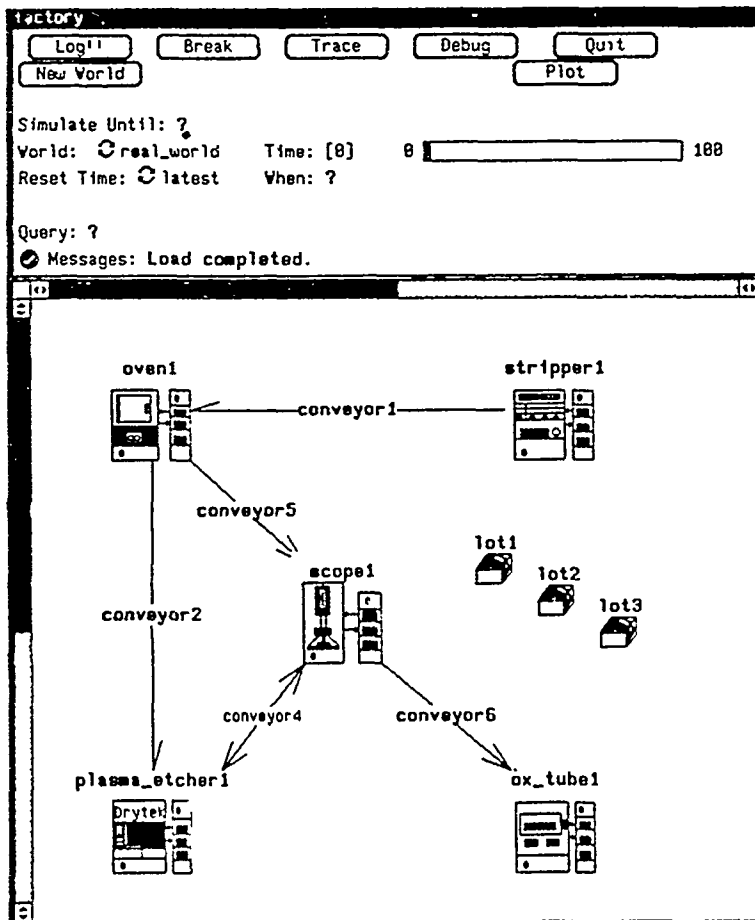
factory

Log!! Break Trace Debug Quit

New World Plot

Simulate Until: ?

World: real_world Time: [0] 0 100

Reset Time: latest When: ?

Query: ?

Messages: Load completed.

oven1

stripper1

conveyor1

conveyor5

lot1

lot2

lot3

scope1

conveyor2

conveyor4

conveyor6

plasma_etcher1

ox_tube1

Drytek